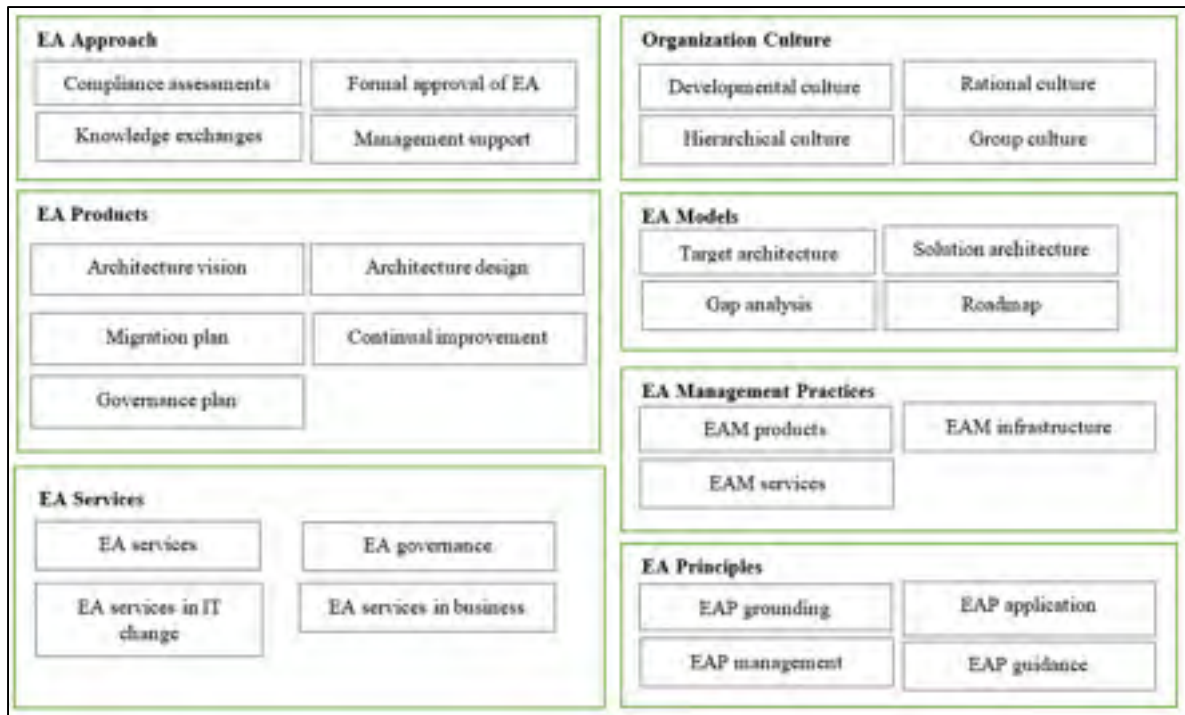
EA Approach

Compliance assessments

Formal approval of EA

Knowledge exchanges

Management support

EA Products

Architecture vision

Architecture design

Migration plan

Continual improvement

Governance plan

EA Services

EA services

EA governance

EA services in IT change

EA services in business

Organization Culture

Developmental culture

Rational culture

Hierarchical culture

Group culture

EA Models

Target architecture

Solution architecture

Gap analysis

Roadmap

EA Management Practices

EAM products

EAM infrastructure

EAM services

EA Principles

EAP grounding

EAP application

EAP management

EAP guidance